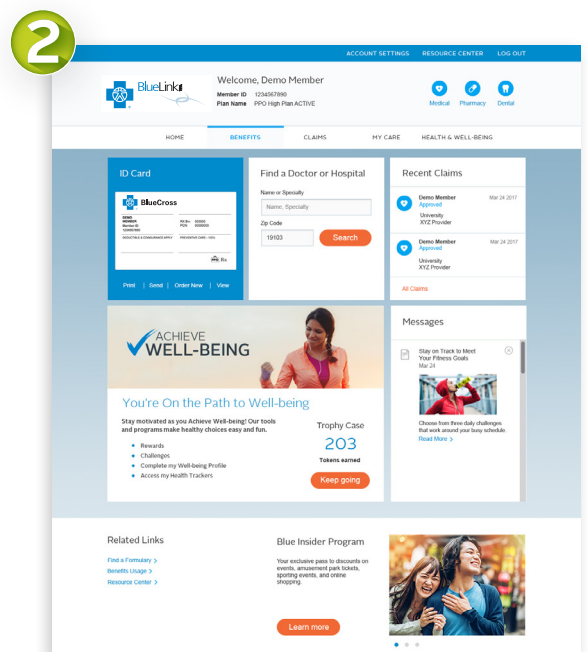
2

ACCOUNT SETTINGS RESOURCE CENTER LOG OUT

BlueLinks

Welcome, Demo Member

Member ID 1234567890
Plan Name PPO High Plan ACTIVE

Medical Pharmacy Dental

HOME BENEFITS CLAIMS MY CARE HEALTH & WELL-BEING

ID Card

BlueCross

DEMO MEMBER
Member ID
1234567890

Rx Bin 000000
PCN 000000

DEDUCTIBLE & COINSURANCE APPLY PREVENTIVE CARE - 100%

Rx

Print | Send | Order New | View

Find a Doctor or Hospital

Name or Specialty

Name, Specialty

Zip Code

19103

Search

Recent Claims

Demo Member Mar 24 2017
Approved
University
XYZ Provider

Demo Member Mar 24 2017
Approved
University
XYZ Provider

All Claims

ACHIEVE WELL-BEING

You're On the Path to Well-being

Stay motivated as you Achieve Well-being! Our tools and programs make healthy choices easy and fun.

• Rewards
• Challenges
• Complete my Well-being Profile
• Access my Health Trackers

Trophy Case

203

Tokens earned

Keep going

Messages

Stay on Track to Meet Your Fitness Goals
Mar 24

Choose from three daily challenges that work around your busy schedule.
Read More >

Related Links

Find a Formulary >
Benefits Usage >
Resource Center >

Blue Insider Program

Your exclusive pass to discounts on events, amusement park tickets, sporting events, and online shopping.

Learn more